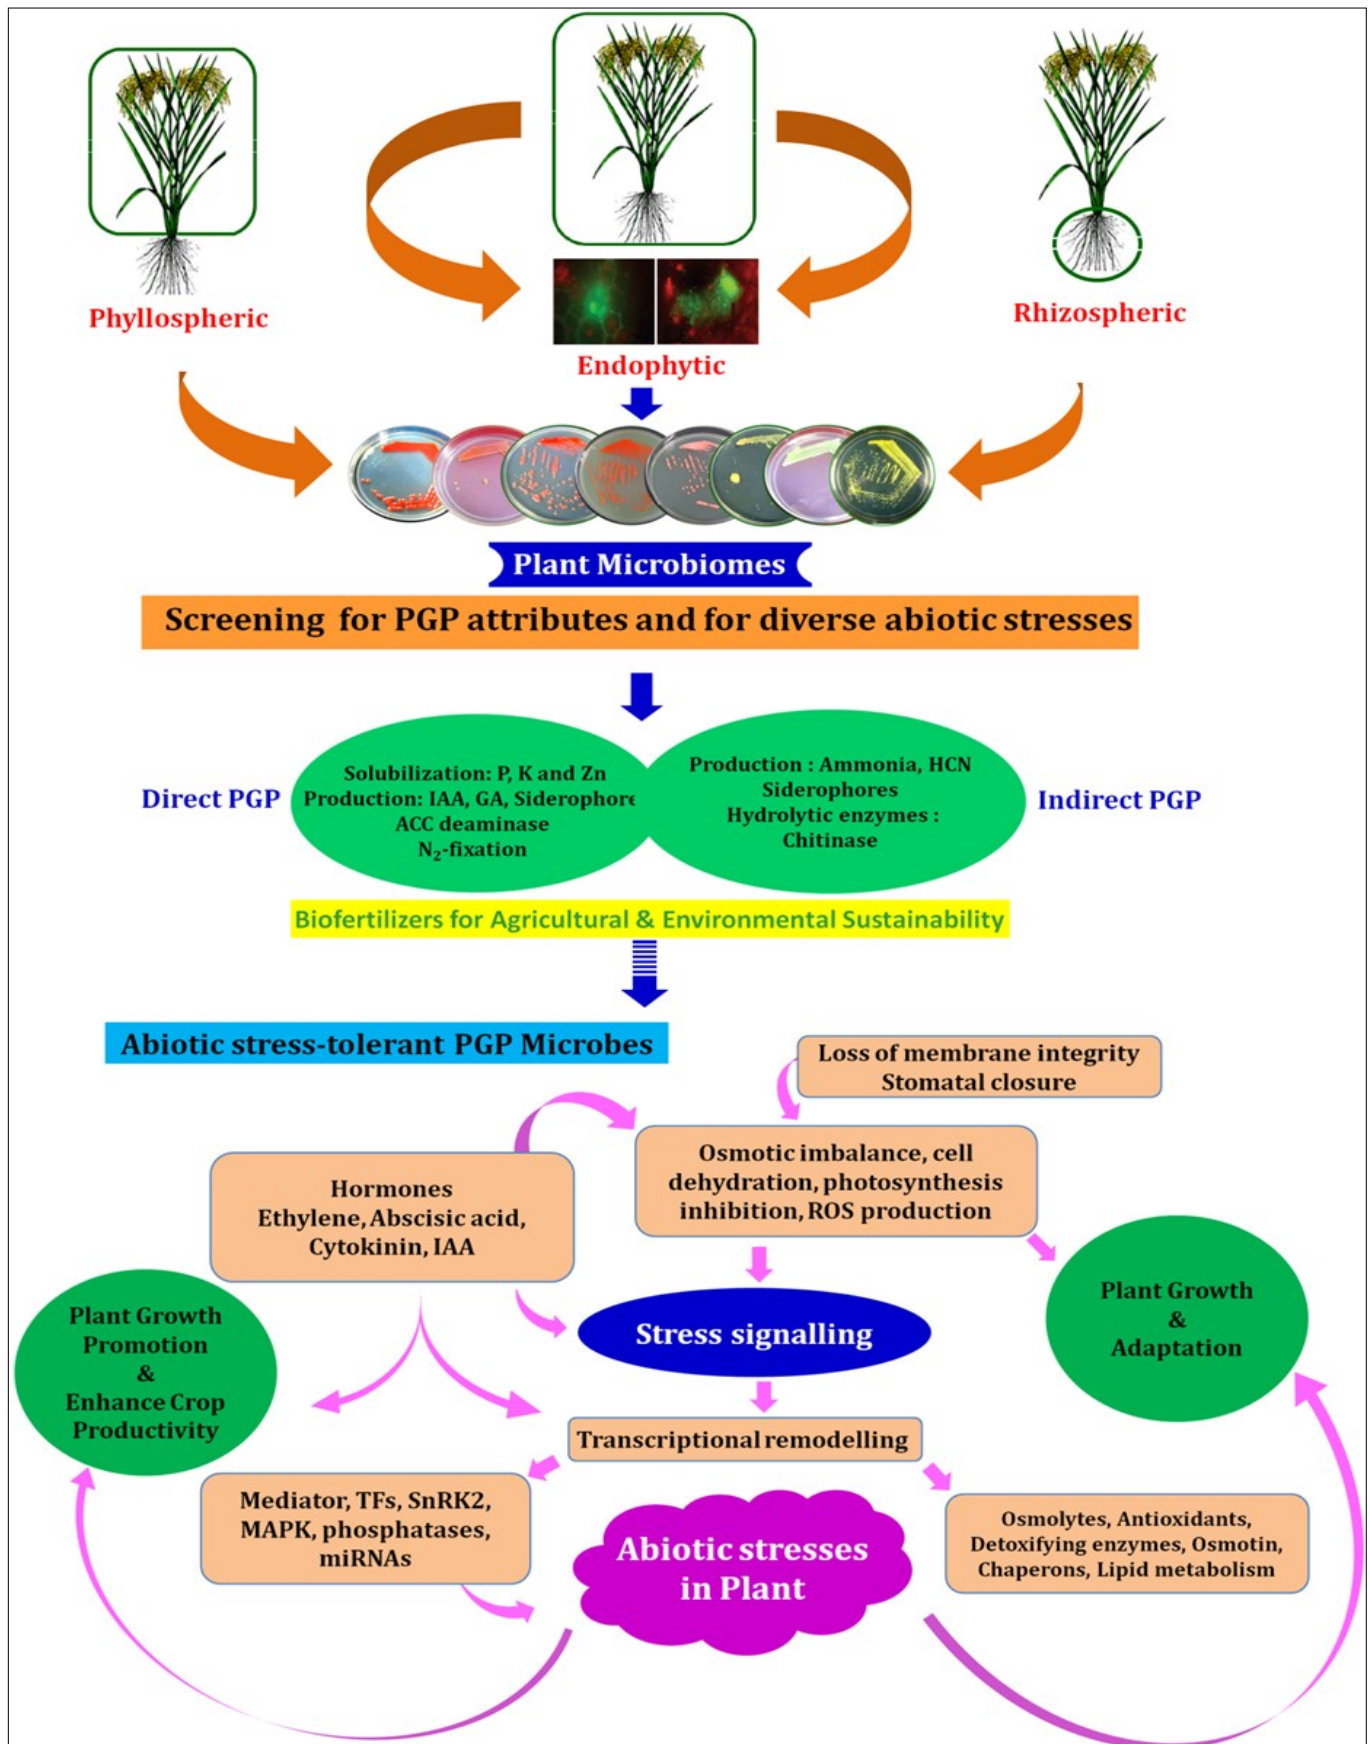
Phyllospheric

Endophytic

Rhizospheric

Plant Microbiomes

Screening for PGP attributes and for diverse abiotic stresses

Direct PGP

Solubilization: P, K and Zn
Production: IAA, GA, Siderophore
ACC deaminase
$N_2$-fixation

Production : Ammonia, HCN
Siderophores
Hydrolytic enzymes :
Chitinase

Indirect PGP

Biofertilizers for Agricultural & Environmental Sustainability

Abiotic stress-tolerant PGP Microbes

Loss of membrane integrity
Stomatal closure

Osmotic imbalance, cell dehydration, photosynthesis inhibition, ROS production

Hormones
Ethylene, Abscisic acid,
Cytokinin, IAA

Plant Growth
&
Adaptation

Stress signalling

Plant Growth
Promotion
&
Enhance Crop
Productivity

Transcriptional remodelling

Mediator, TFs, SnRK2,
MAPK, phosphatases,
miRNAs

Abiotic stresses
in Plant

Osmolytes, Antioxidants,
Detoxifying enzymes, Osmotin,
Chaperons, Lipid metabolism